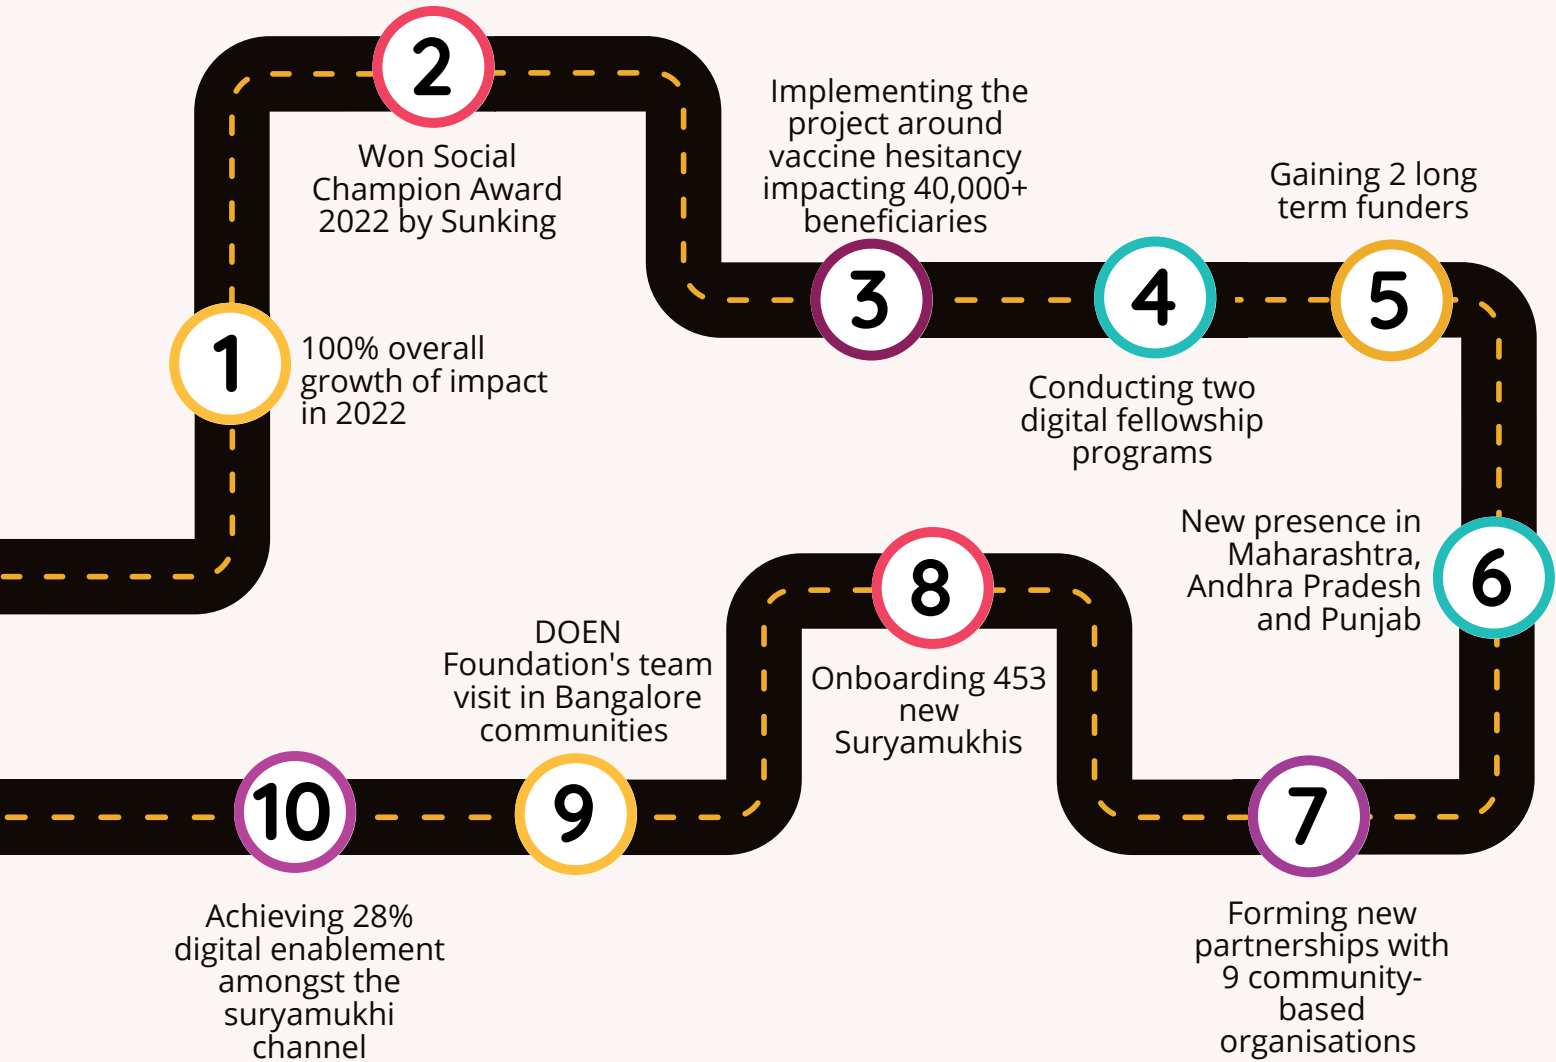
1
100% overall growth of impact in 2022

2
Won Social Champion Award 2022 by Sunking

3
Implementing the project around vaccine hesitancy impacting 40,000+ beneficiaries

4
Conducting two digital fellowship programs

5
Gaining 2 long term funders

6
New presence in Maharashtra, Andhra Pradesh and Punjab

7
Forming new partnerships with 9 community-based organisations

8
Onboarding 453 new Suryamukhis

9
DOEN Foundation's team visit in Bangalore communities

10
Achieving 28% digital enablement amongst the suryamukhi channel